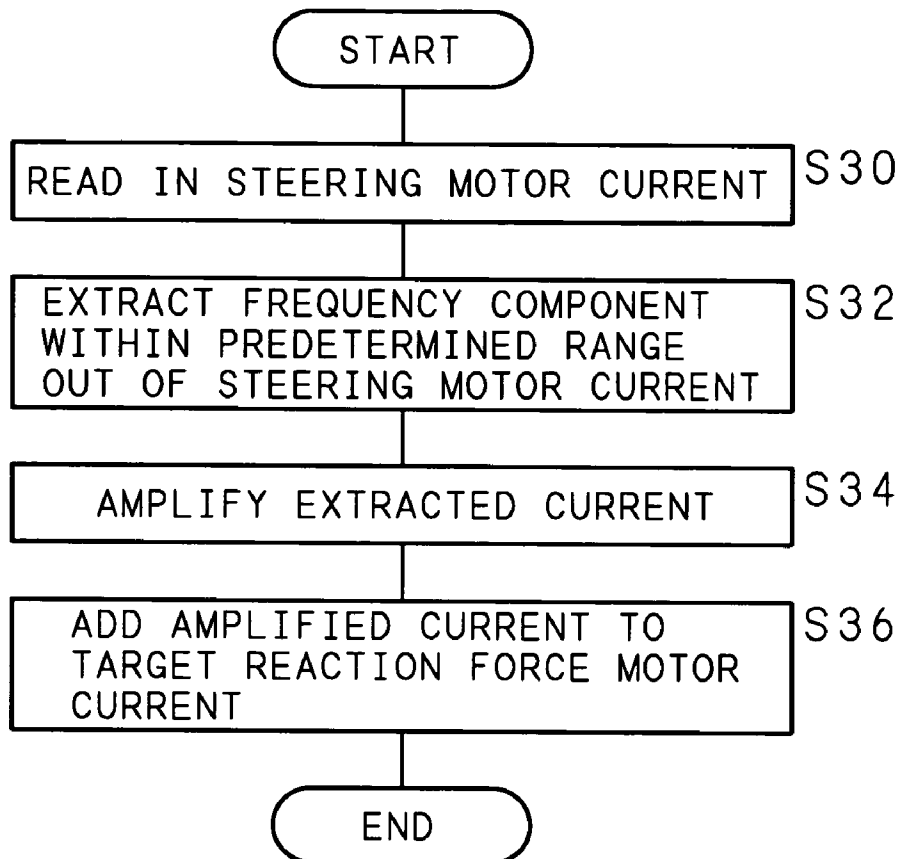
START

READ IN STEERING MOTOR CURRENT

S30

EXTRACT FREQUENCY COMPONENT WITHIN PREDETERMINED RANGE OUT OF STEERING MOTOR CURRENT

S32

AMPLIFY EXTRACTED CURRENT

S34

ADD AMPLIFIED CURRENT TO TARGET REACTION FORCE MOTOR CURRENT

S36

END